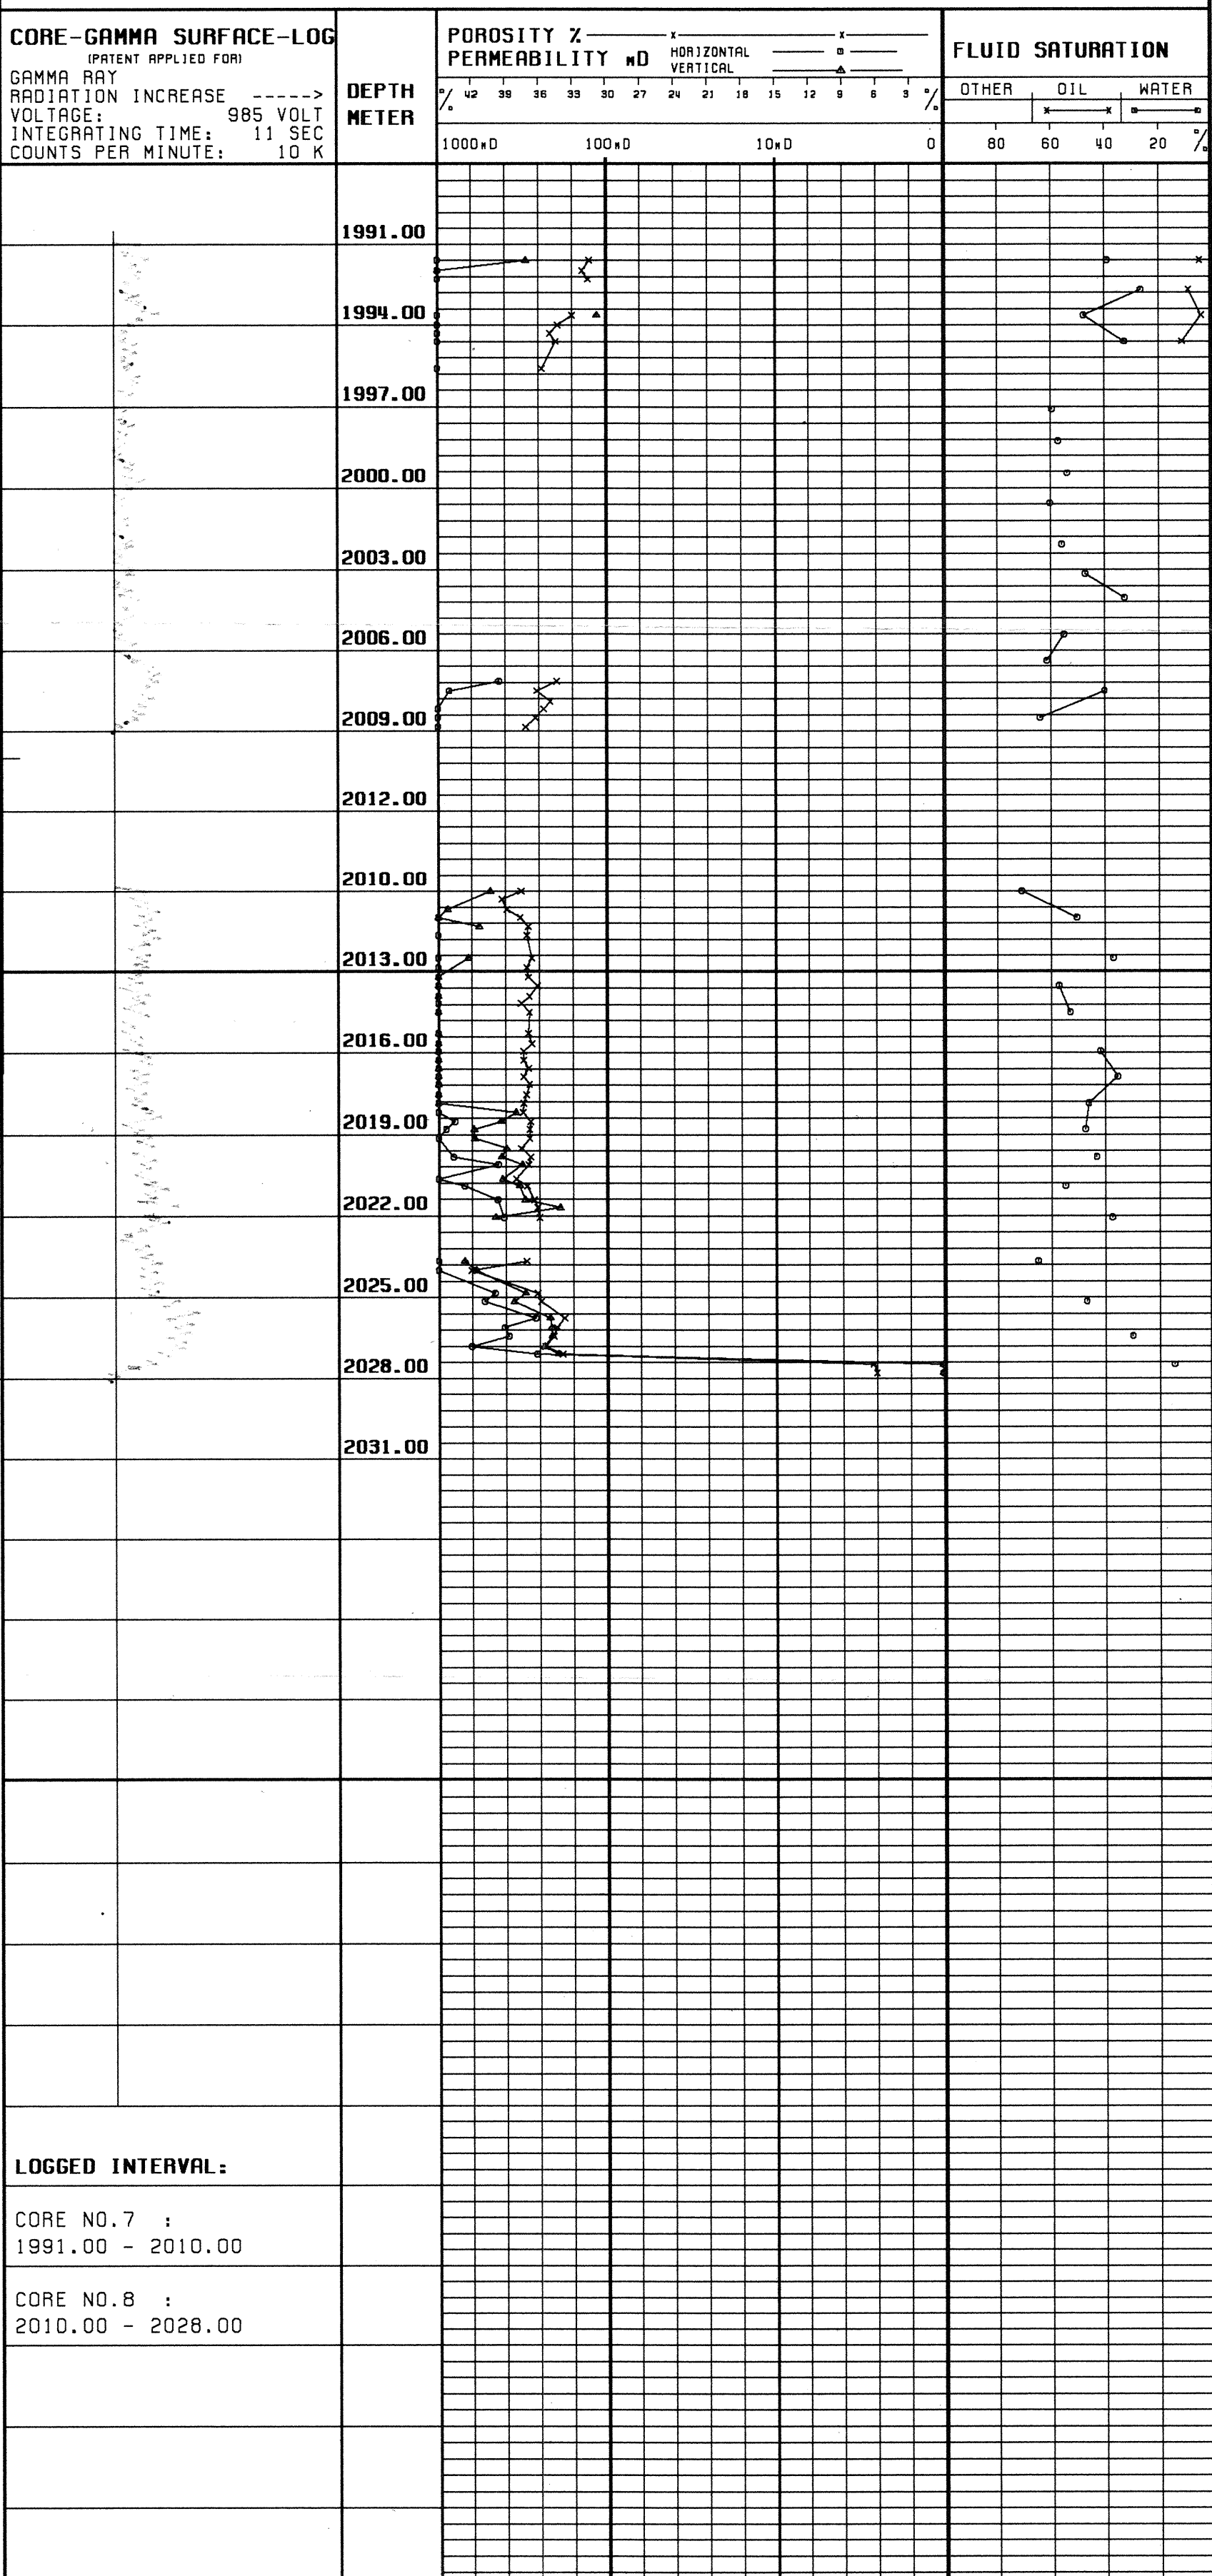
CORE-GAMMA SURFACE-LOG
(PATENT APPLIED FOR)
GAMMA RAY
RADIATION INCREASE ----->
VOLTAGE: 985 VOLT
INTEGRATING TIME: 11 SEC
COUNTS PER MINUTE: 10 K

DEPTH
METER

POROSITY %
PERMEABILITY mD HORIZONTAL
VERTICAL

% 42 39 36 33 30 27 24 21 18 15 12 9 6 3 %

1000mD 100mD 10mD 0

FLUID SATURATION

OTHER OIL WATER

80 60 40 20 %

1991.00
1994.00
1997.00
2000.00
2003.00
2006.00
2009.00
2012.00
2010.00
2013.00
2016.00
2019.00
2022.00
2025.00
2028.00
2031.00

LOGGED INTERVAL:

CORE NO.7 :
1991.00 - 2010.00

CORE NO.8 :
2010.00 - 2028.00